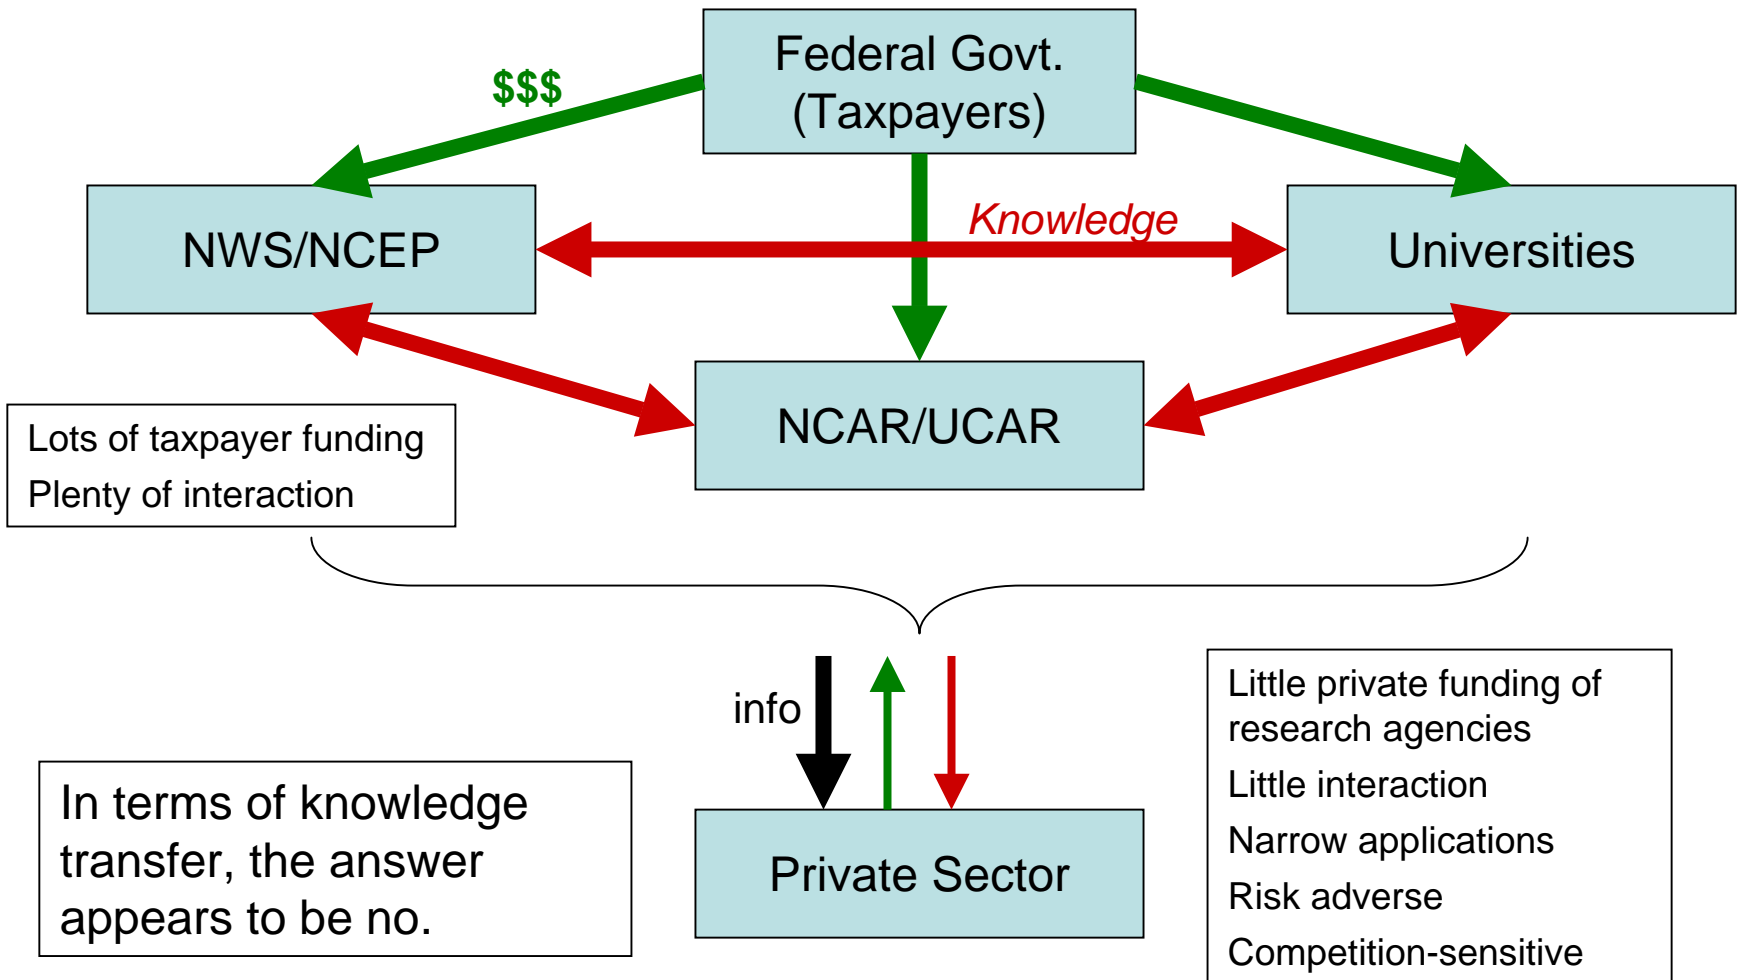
Federal Govt. (Taxpayers)

$$$

NWS/NCEP

Knowledge

Universities

NCAR/UCAR

Lots of taxpayer funding
Plenty of interaction

info

Little private funding of research agencies
Little interaction
Narrow applications
Risk adverse
Competition-sensitive

In terms of knowledge transfer, the answer appears to be no.

Private Sector